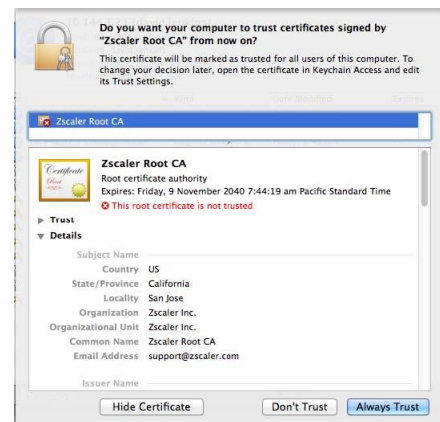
Do you want your computer to trust certificates signed by "Zscaler Root CA" from now on?

This certificate will be marked as trusted for all users of this computer. To change your decision later, open the certificate in Keychain Access and edit its Trust Settings.

Zscaler Root CA

Certificate

Zscaler Root CA
Root certificate authority
Expires: Friday, 9 November 2040 7:44:19 am Pacific Standard Time
This root certificate is not trusted

Trust
Details

Subject Name

| | |
|---|---|
| Country | US |
| State/Province | California |
| Locality | San Jose |
| Organization | Zscaler Inc. |
| Organizational Unit | Zscaler Inc. |
| Common Name | Zscaler Root CA |
| Email Address | support@zscaler.com |

Issuer Name

Hide Certificate | Don't Trust | Always Trust